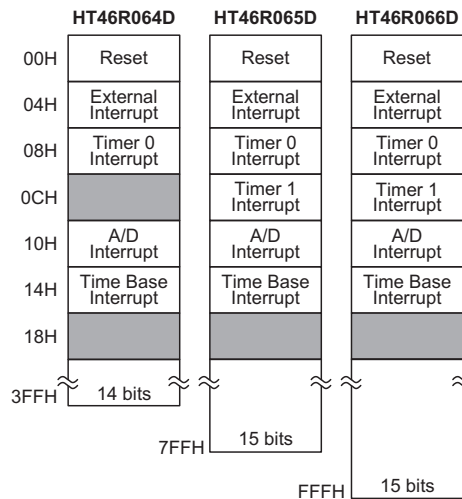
HT46R064D HT46R065D HT46R066D

| | HT46R064D | HT46R065D | HT46R066D |
|---|---|---|---|
| 00H | Reset | Reset | Reset |
| 04H | External Interrupt | External Interrupt | External Interrupt |
| 08H | Timer 0 Interrupt | Timer 0 Interrupt | Timer 0 Interrupt |
| 0CH | | Timer 1 Interrupt | Timer 1 Interrupt |
| 10H | A/D Interrupt | A/D Interrupt | A/D Interrupt |
| 14H | Time Base Interrupt | Time Base Interrupt | Time Base Interrupt |
| 18H | | | |

3FFH 14 bits

7FFH 15 bits

FFFH 15 bits